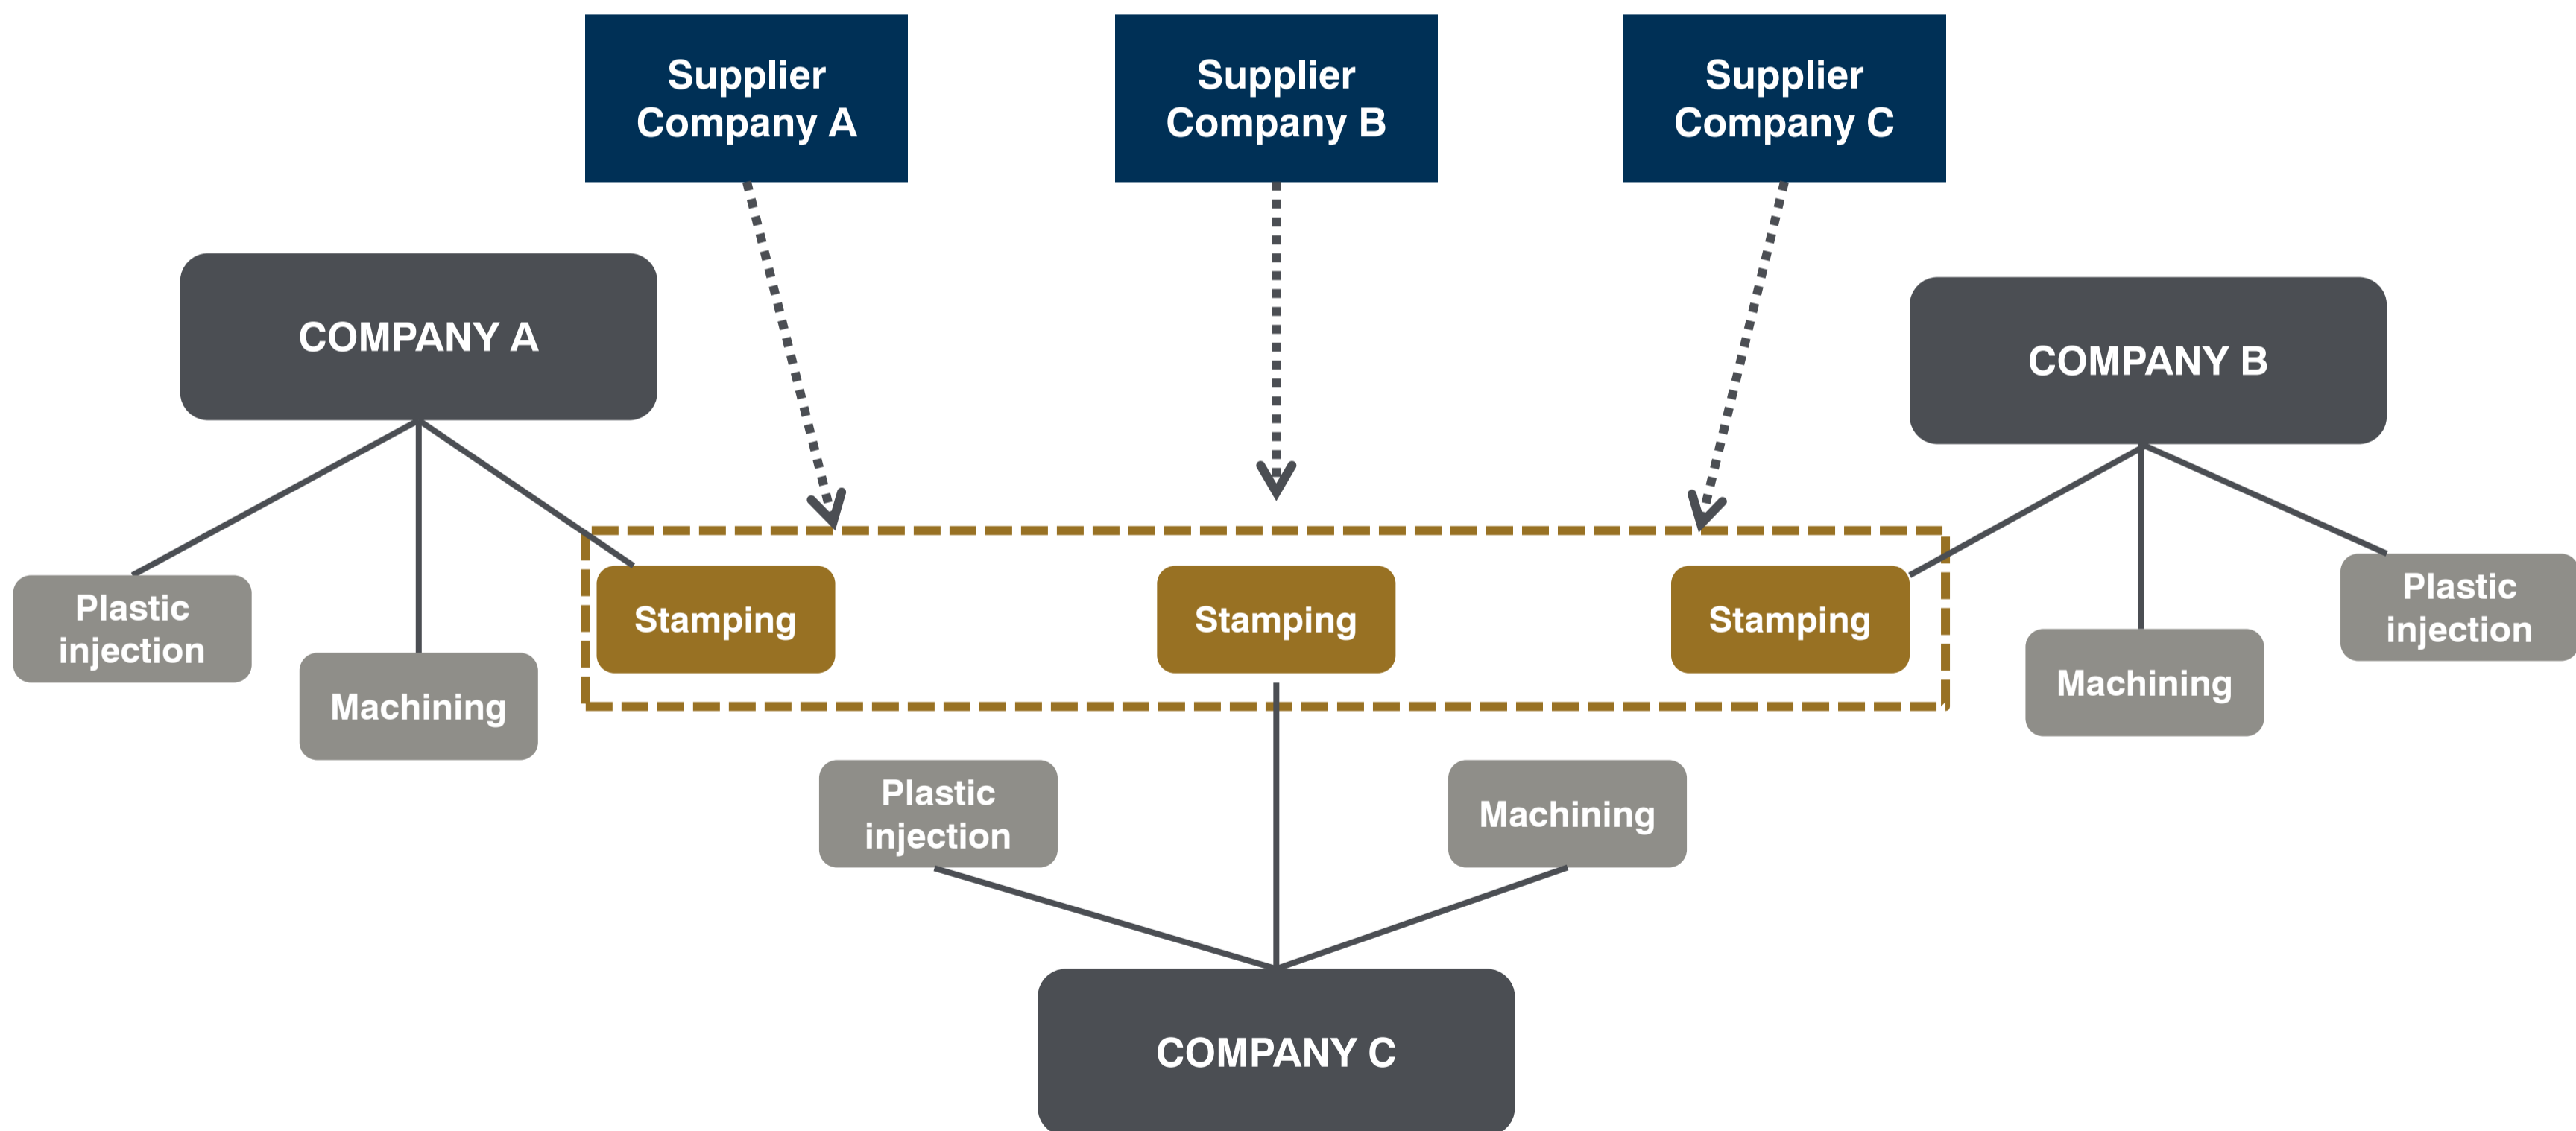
Supplier Company A

Supplier Company B

Supplier Company C

COMPANY A

COMPANY B

Plastic injection

Machining

Stamping

Stamping

Stamping

Machining

Plastic injection

Plastic injection

Machining

COMPANY C